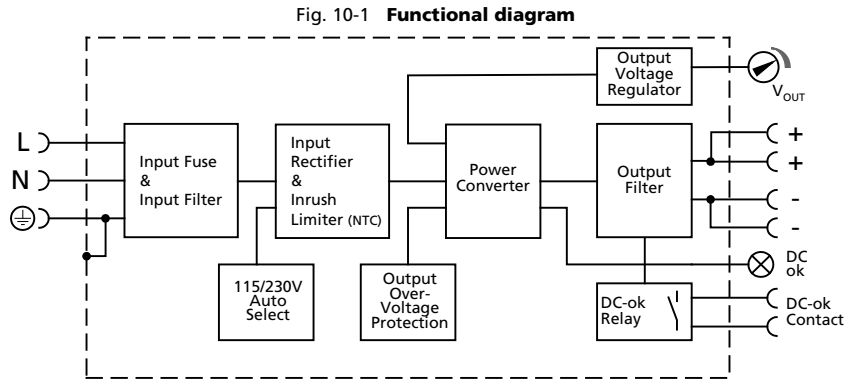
Fig. 10-1 **Functional diagram**

Output Voltage Regulator

$V_{OUT}$

L

N

Input Fuse & Input Filter

Input Rectifier & Inrush Limiter (NTC)

Power Converter

Output Filter

+

+

-

-

115/230V Auto Select

Output Over-Voltage Protection

DC ok

DC-ok Relay

DC-ok Contact